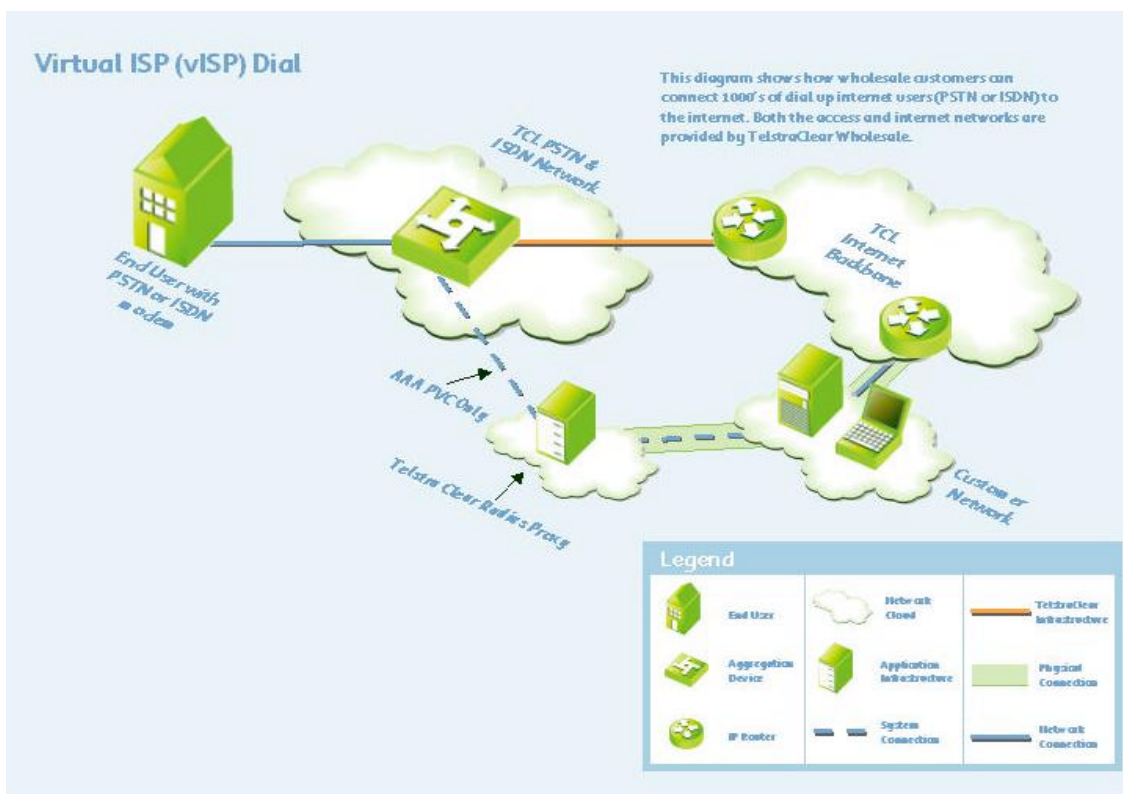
Virtual ISP (vISP) Dial

This diagram shows how wholesale customers can connect 1000's of dial up internet users (PSTN or ISDN) to the internet. Both the access and internet networks are provided by TelstraClear Wholesale.

TCL PSTN & ISDN Network

End User with PSTN or ISDN modem

TCL Internet Backbone

AAA PVC Only

Telstra Clear Radius Proxy

Customer Network

Legend

| | | | | | |
|---|---|---|---|---|---|
| | End User | | Network Cloud | | TelstraClear Infrastructure |
| | Aggregation Device | | Application Infrastructure | | Physical Connection |
| | IP Router | | System Connection | | Network Connection |